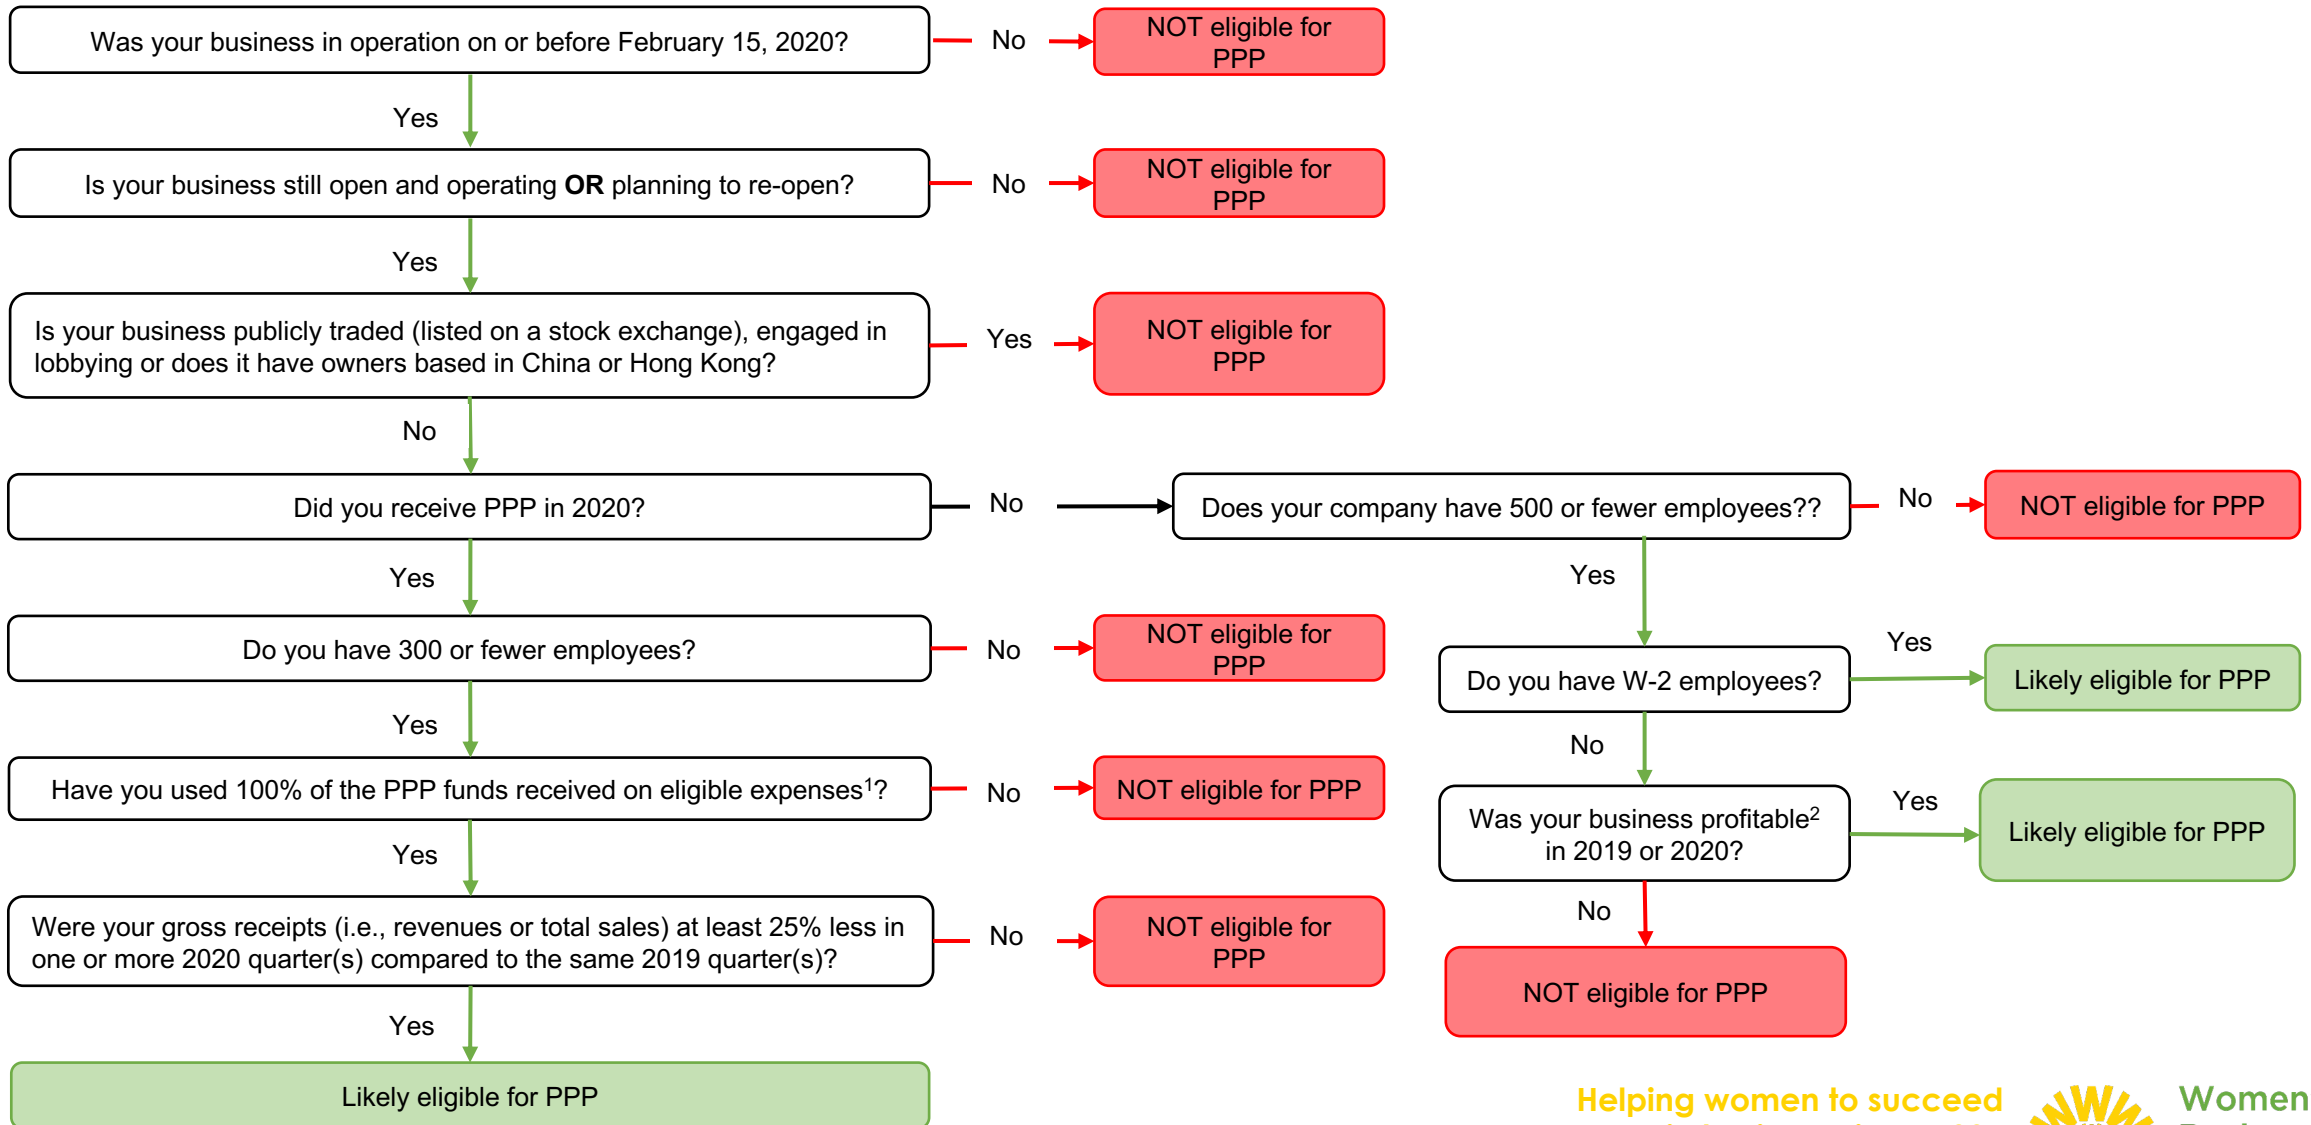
Was your business in operation on or before February 15, 2020?

No

NOT eligible for PPP

Yes

Is your business still open and operating **OR** planning to re-open?

No

NOT eligible for PPP

Yes

Is your business publicly traded (listed on a stock exchange), engaged in lobbying or does it have owners based in China or Hong Kong?

Yes

NOT eligible for PPP

No

Did you receive PPP in 2020?

No

Does your company have 500 or fewer employees??

No

NOT eligible for PPP

Yes

Do you have W-2 employees?

Yes

Likely eligible for PPP

No

Was your business profitable$^2$ in 2019 or 2020?

Yes

Likely eligible for PPP

No

NOT eligible for PPP

Yes

Do you have 300 or fewer employees?

No

NOT eligible for PPP

Yes

Have you used 100% of the PPP funds received on eligible expenses$^1$?

No

NOT eligible for PPP

Yes

Were your gross receipts (i.e., revenues or total sales) at least 25% less in one or more 2020 quarter(s) compared to the same 2019 quarter(s)?

No

NOT eligible for PPP

Yes

Likely eligible for PPP

Helping women to succeed

Women